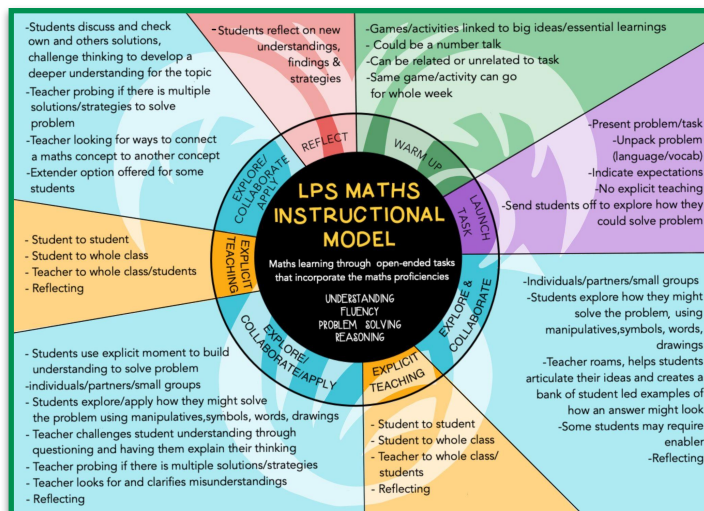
-Students discuss and check own and others solutions, challenge thinking to develop a deeper understanding for the topic
-Teacher probing if there is multiple solutions/strategies to solve problem
-Teacher looking for ways to connect a maths concept to another concept
-Extender option offered for some students

-Students reflect on new understandings, findings & strategies

-Games/activities linked to big ideas/essential learnings
- Could be a number talk
-Can be related or unrelated to task
-Same game/activity can go for whole week

-Present problem/task
-Unpack problem (language/vocab)
-Indicate expectations
-No explicit teaching
-Send students off to explore how they could solve problem

REFLECT

WARM UP

LAUNCH TASK

EXPLORE/ COLLABORATE/ APPLY

EXPLICIT TEACHING

EXPLORE & COLLABORATE

EXPLORE/ COLLABORATE/APPLY

EXPLICIT TEACHING

LPS MATHS INSTRUCTIONAL MODEL

Maths learning through open-ended tasks that incorporate the maths proficiencies

UNDERSTANDING
FLUENCY
PROBLEM SOLVING
REASONING

- Student to student
- Student to whole class
- Teacher to whole class/students
- Reflecting

-Individuals/partners/small groups
-Students explore how they might solve the problem, using manipulatives,symbols, words, drawings
-Teacher roams, helps students articulate their ideas and creates a bank of student led examples of how an answer might look
-Some students may require enabler
-Reflecting

- Students use explicit moment to build understanding to solve problem
-individuals/partners/small groups
- Students explore/apply how they might solve the problem using manipulatives,symbols, words, drawings
- Teacher challenges student understanding through questioning and having them explain their thinking
- Teacher probing if there is multiple solutions/strategies
- Teacher looks for and clarifies misunderstandings
- Reflecting

- Student to student
- Student to whole class
- Teacher to whole class/ students
- Reflecting